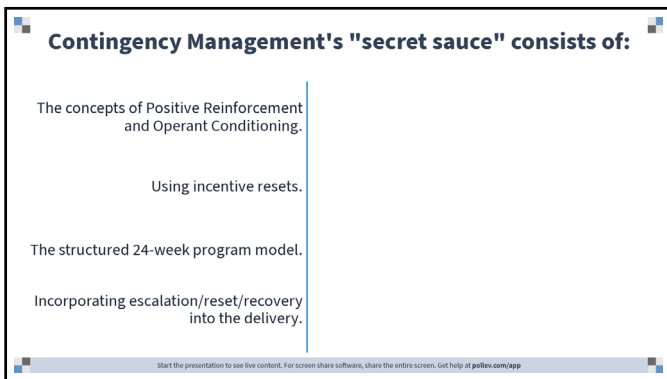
Contingency Management's "secret sauce" consists of:

The concepts of Positive Reinforcement and Operant Conditioning.

Using incentive resets.

The structured 24-week program model.

Incorporating escalation/reset/recovery into the delivery.

Start the presentation to see live content. For screen share software, share the entire screen. Get help at pollev.com/app